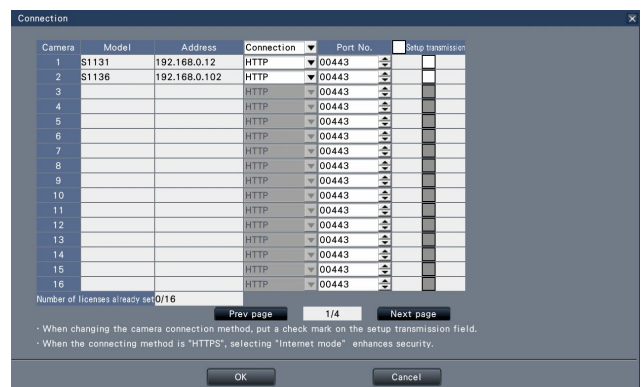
Connection

| Camera | Model | Address | Connection | Port No. | Setup transmission |
|---|---|---|---|---|---|
| 1 | S1131 | 192.168.0.12 | HTTP | 00443 | |
| 2 | S1136 | 192.168.0.102 | HTTP | 00443 | |
| 3 | | | HTTP | 00443 | |
| 4 | | | HTTP | 00443 | |
| 5 | | | HTTP | 00443 | |
| 6 | | | HTTP | 00443 | |
| 7 | | | HTTP | 00443 | |
| 8 | | | HTTP | 00443 | |
| 9 | | | HTTP | 00443 | |
| 10 | | | HTTP | 00443 | |
| 11 | | | HTTP | 00443 | |
| 12 | | | HTTP | 00443 | |
| 13 | | | HTTP | 00443 | |
| 14 | | | HTTP | 00443 | |
| 15 | | | HTTP | 00443 | |
| 16 | | | HTTP | 00443 | |

Number of licenses already set 0/16

Prev page 1/4 Next page

· When changing the camera connection method, put a check mark on the setup transmission field.
· When the connecting method is "HTTPS", selecting "Internet mode" enhances security.

OK Cancel